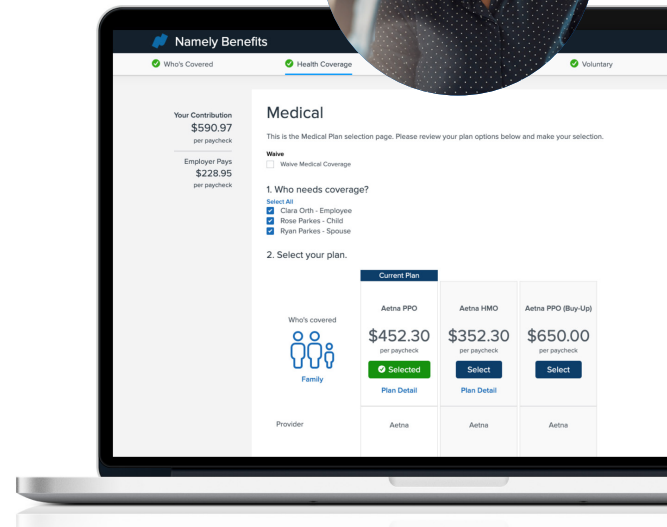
Namely Benefits

Who's Covered

Health Coverage

Voluntary

Your Contribution
$590.97
per paycheck

Employer Pays
$228.95
per paycheck

Medical

This is the Medical Plan selection page. Please review your plan options below and make your selection.

Waive
Waive Medical Coverage

1. Who needs coverage?
Select All
Clara Orth - Employee
Rose Parkes - Child
Ryan Parkes - Spouse

2. Select your plan.

| | Current Plan | | |
|---|---|---|---|
| Who's covered | Aetna PPO | Aetna HMO | Aetna PPO (Buy-Up) |
| Family | $452.30 per paycheck | $352.30 per paycheck | $650.00 per paycheck |
| | Selected | Select | Select |
| | Plan Detail | Plan Detail | |
| Provider | Aetna | Aetna | Aetna |